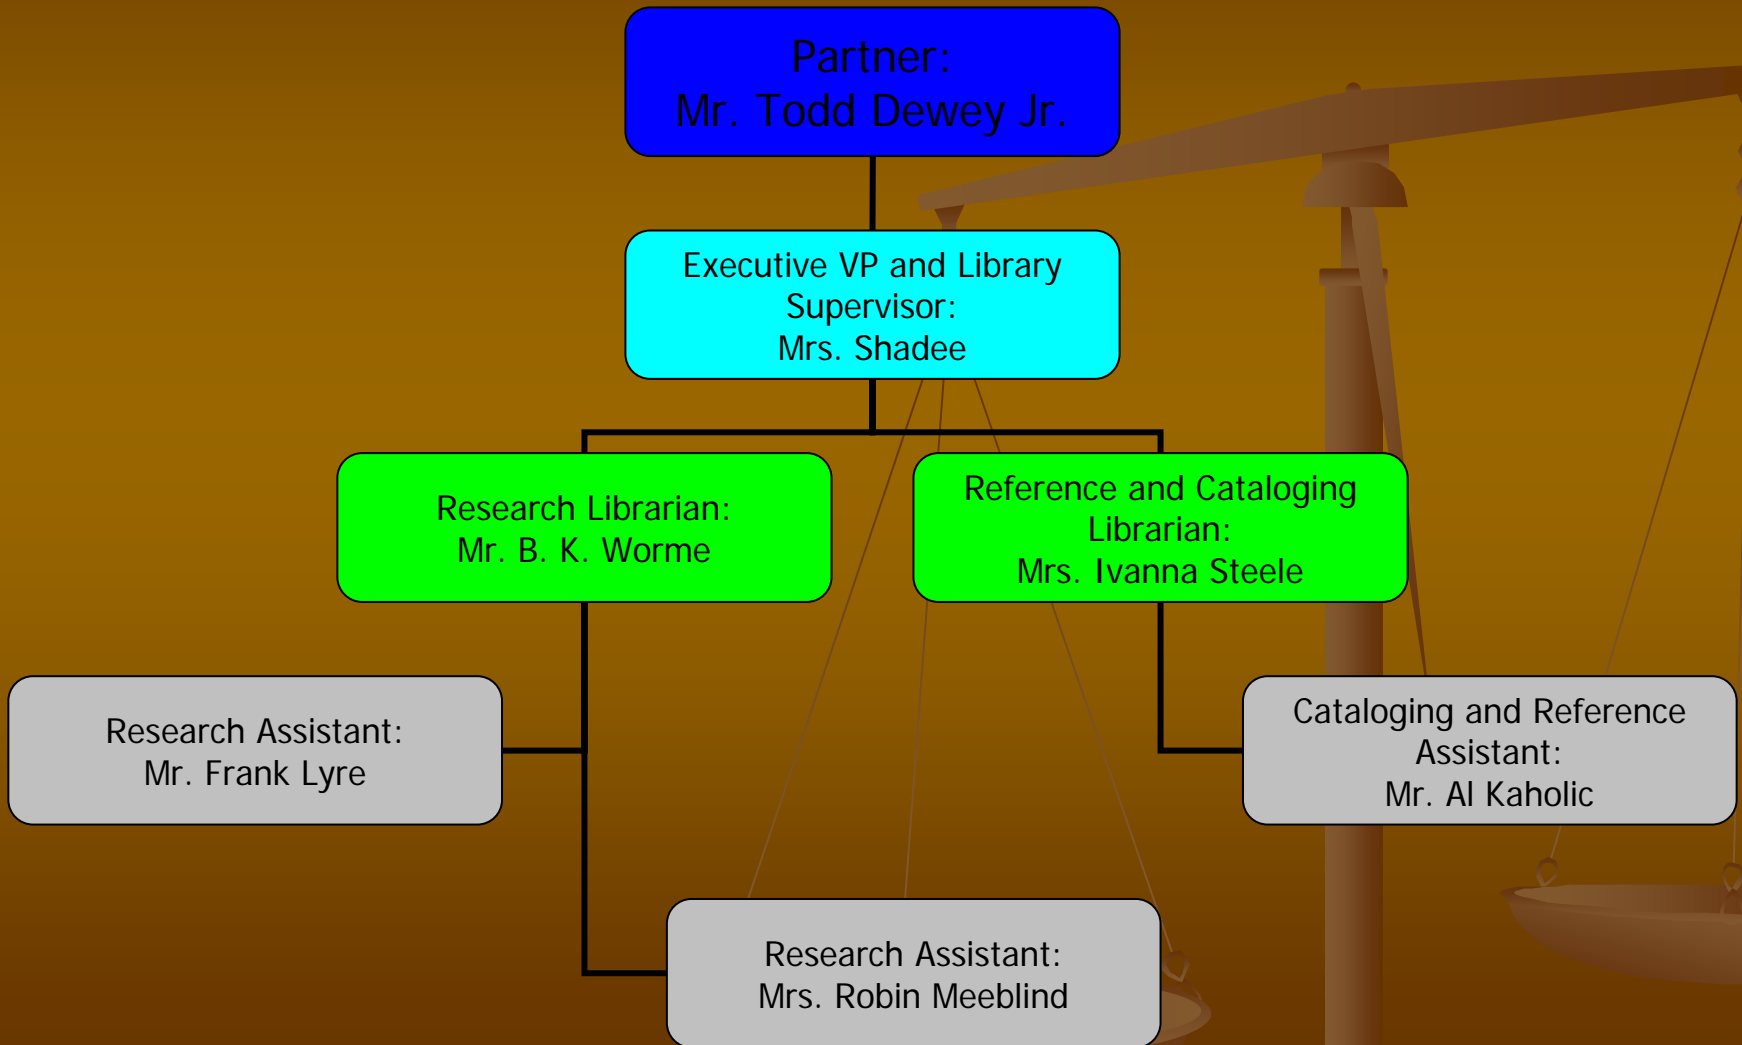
Partner:
Mr. Todd Dewey Jr.

Executive VP and Library Supervisor:
Mrs. Shadee

Research Librarian:
Mr. B. K. Worme

Reference and Cataloging Librarian:
Mrs. Ivanna Steele

Research Assistant:
Mr. Frank Lyre

Cataloging and Reference Assistant:
Mr. Al Kaholic

Research Assistant:
Mrs. Robin Meeblind